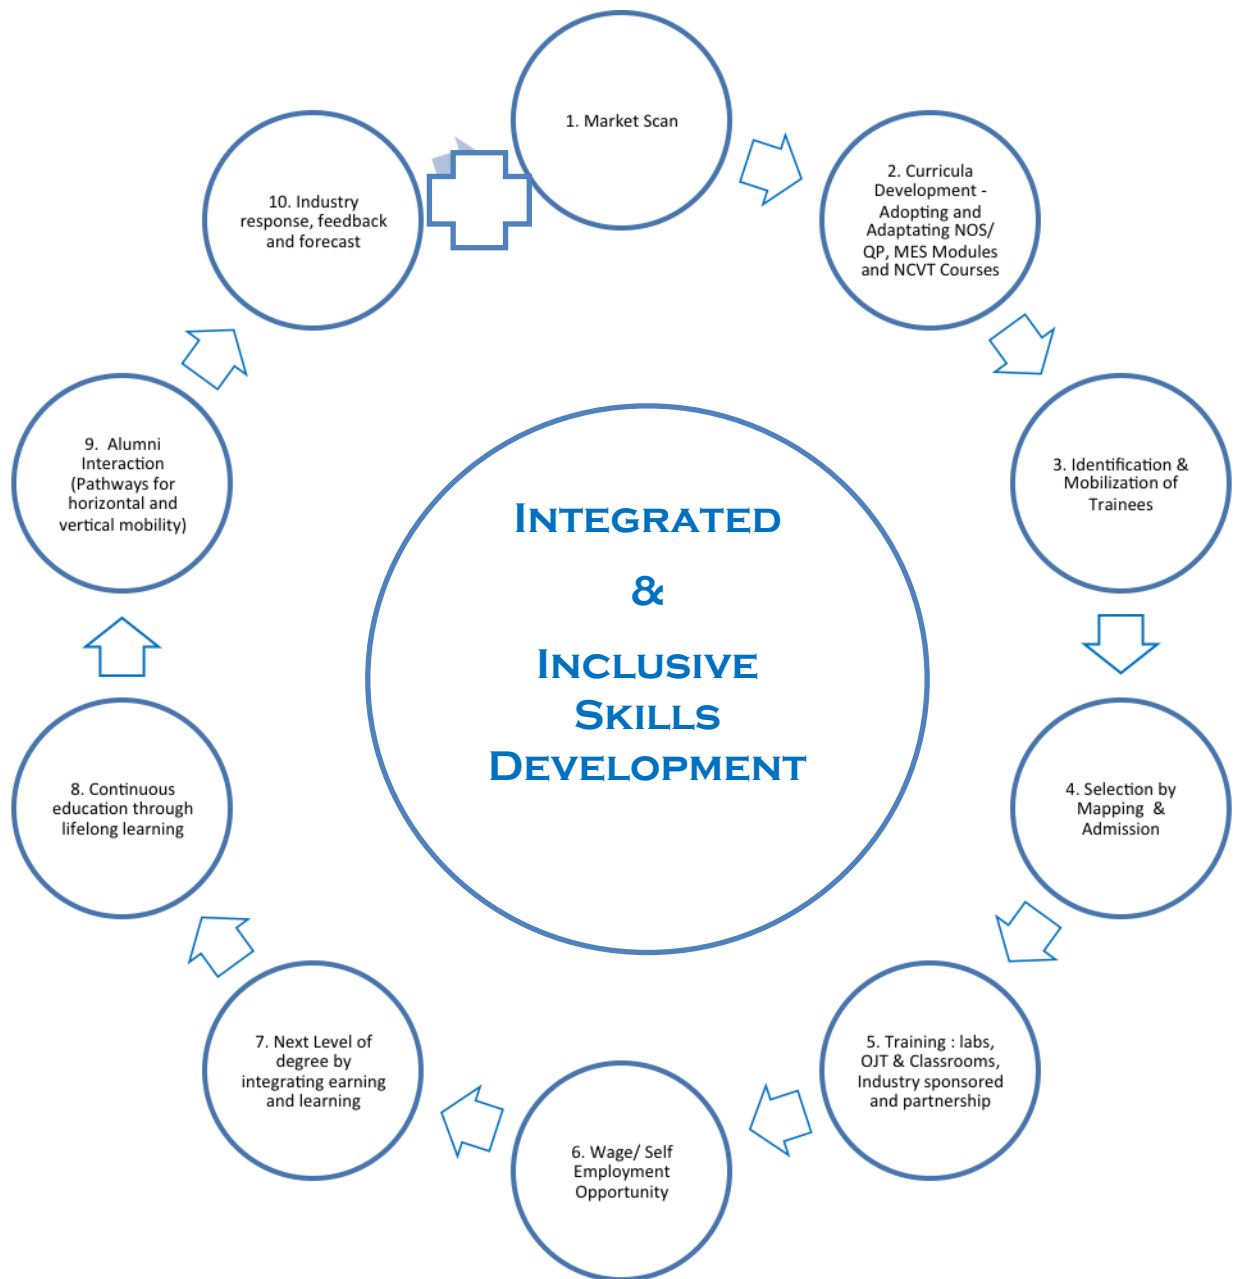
1. Market Scan

2. Curricula Development - Adopting and Adaptating NOS/ QP, MES Modules and NCVT Courses

3. Identification & Mobilization of Trainees

4. Selection by Mapping & Admission

5. Training : labs, OJT & Classrooms, Industry sponsored and partnership

6. Wage/ Self Employment Opportunity

7. Next Level of degree by integrating earning and learning

8. Continuous education through lifelong learning

9. Alumni Interaction (Pathways for horizontal and vertical mobility)

10. Industry response, feedback and forecast

INTEGRATED

&

INCLUSIVE SKILLS DEVELOPMENT